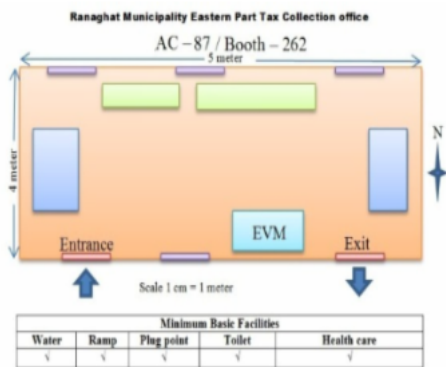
Ranaghat Municipality Eastern Part Tax Collection office

AC – 87 / Booth – 262

5 meter

4 meter

N

EVM

Entrance

Exit

Scale 1 cm = 1 meter

| Minimum Basic Facilities | | | | |
|---|---|---|---|---|
| Water | Ramp | Plug point | Toilet | Health care |
| √ | √ | √ | √ | √ |